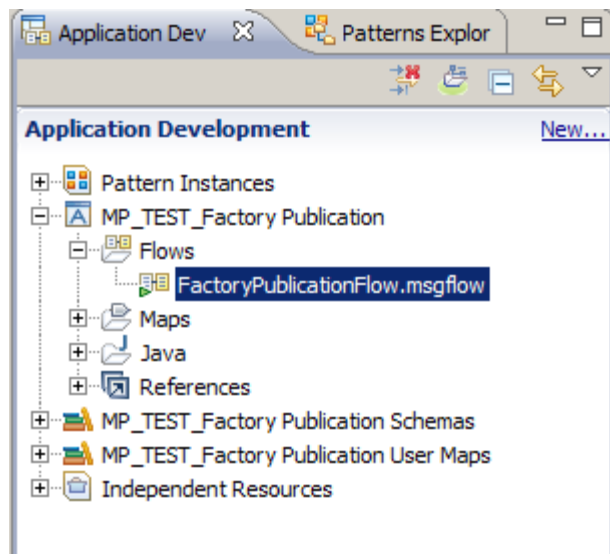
Application Dev

Patterns Explor

Application Development

New...

Pattern Instances

MP_TEST_Factory Publication

Flows

FactoryPublicationFlow.msgflow

Maps

Java

References

MP_TEST_Factory Publication Schemas

MP_TEST_Factory Publication User Maps

Independent Resources